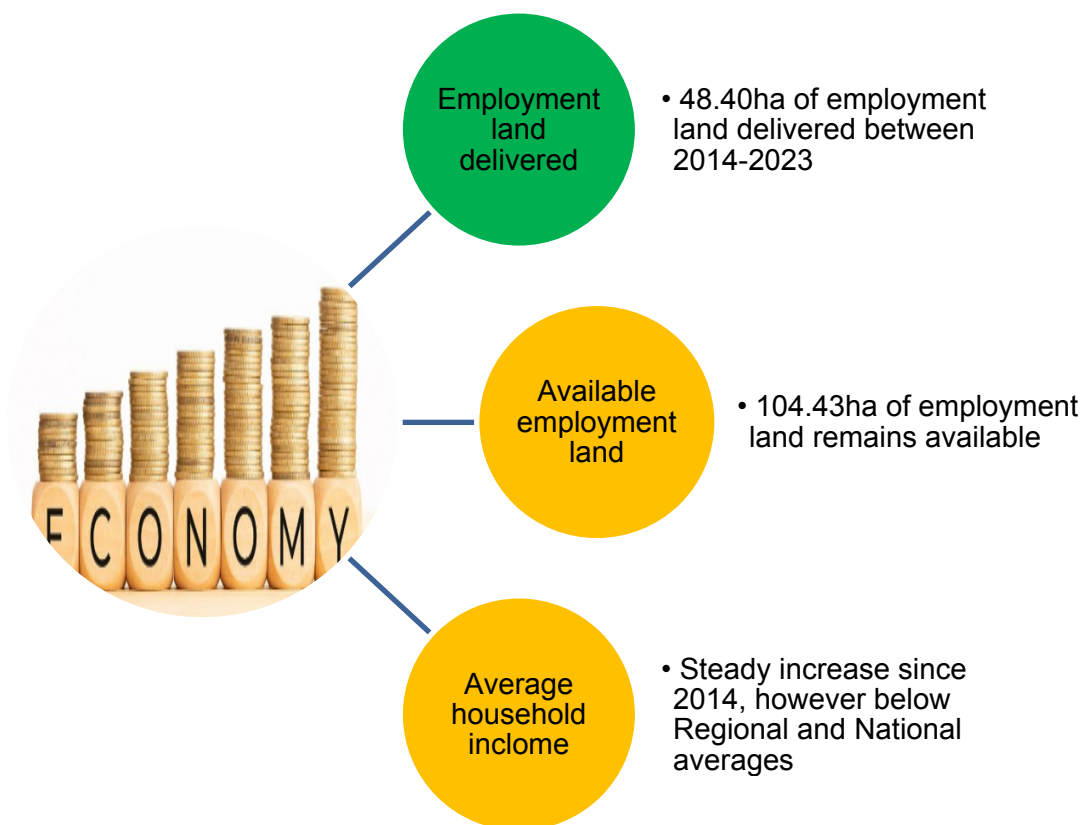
ECONOMY

Employment land delivered

• 48.40ha of employment land delivered between 2014-2023

Available employment land

• 104.43ha of employment land remains available

Average household inclome

• Steady increase since 2014, however below Regional and National averages